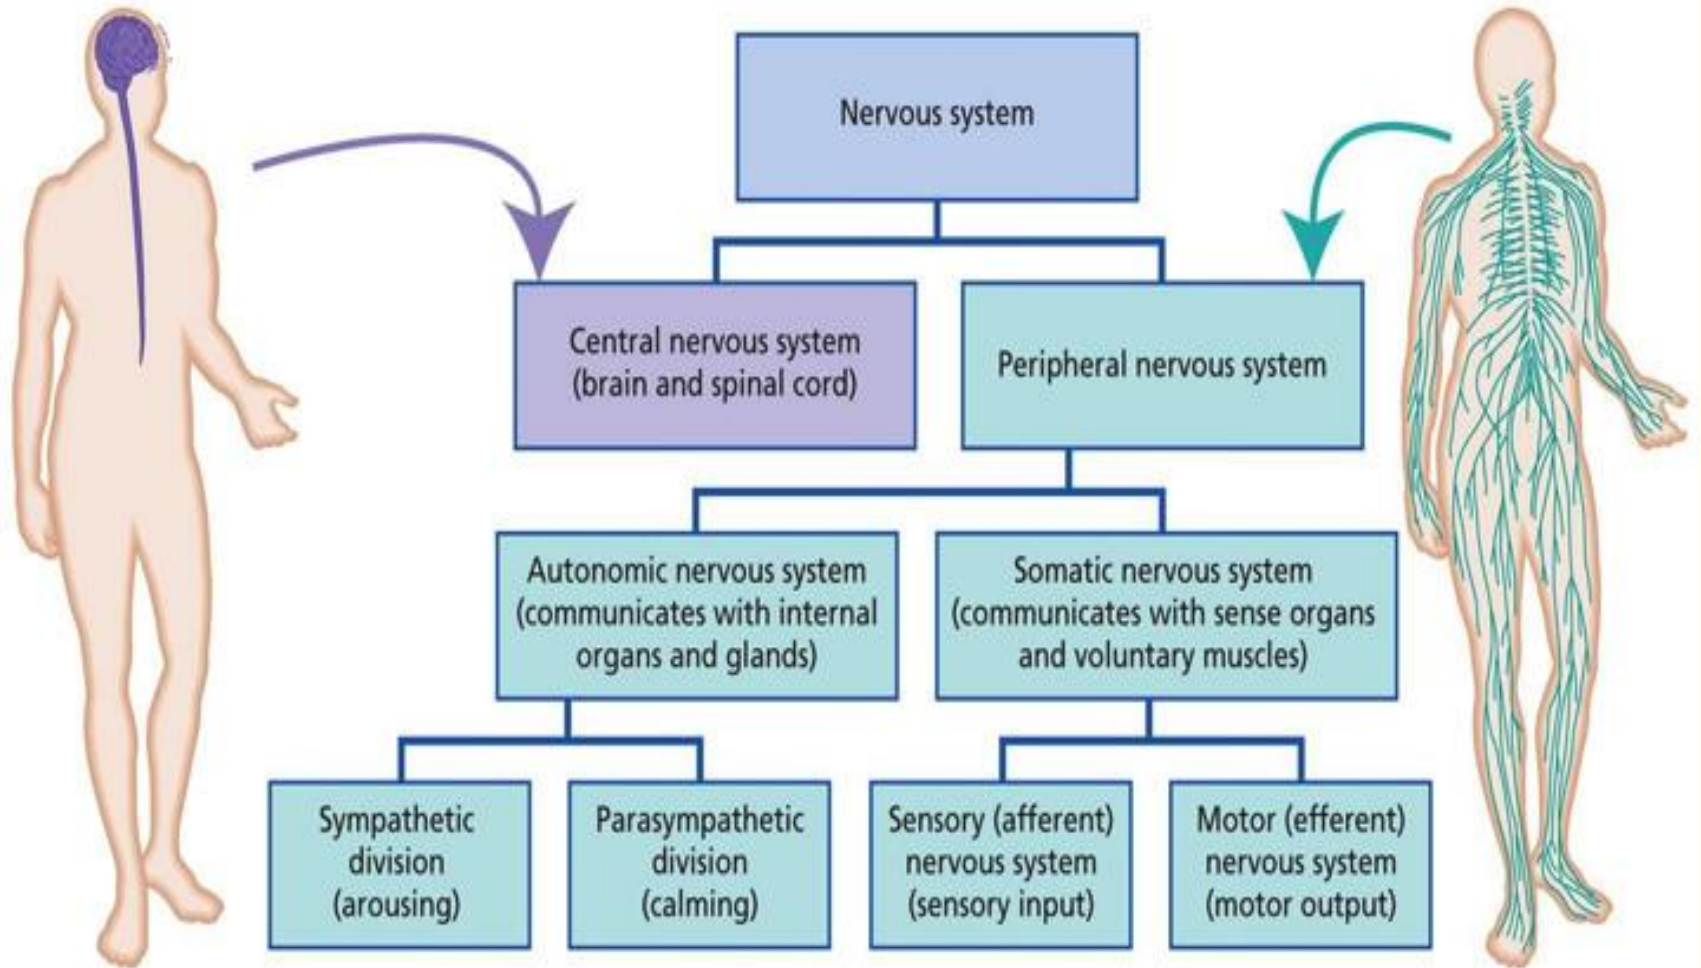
Nervous system

Central nervous system (brain and spinal cord)

Peripheral nervous system

Autonomic nervous system (communicates with internal organs and glands)

Somatic nervous system (communicates with sense organs and voluntary muscles)

Sympathetic division (arousing)

Parasympathetic division (calming)

Sensory (afferent) nervous system (sensory input)

Motor (efferent) nervous system (motor output)